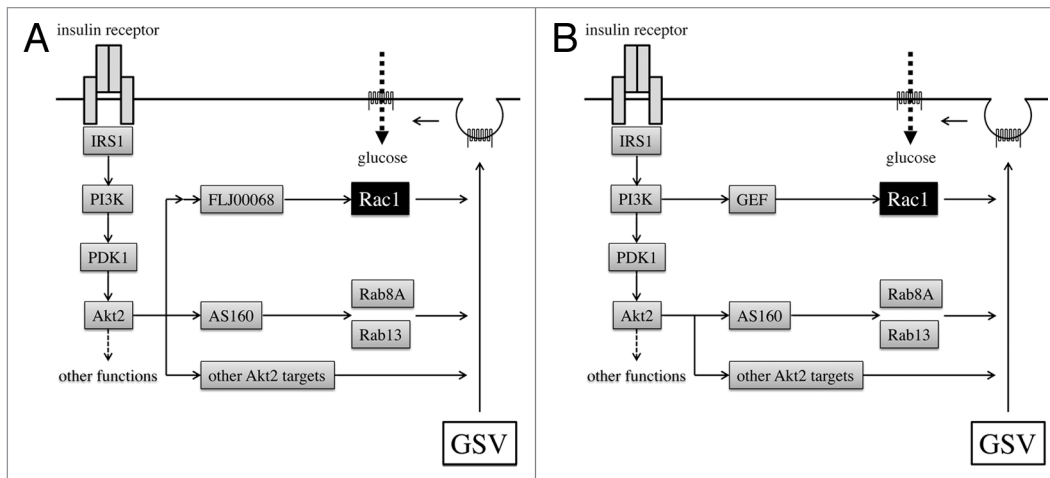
A insulin receptor

glucose

IRS1

PI3K

FLJ00068

Rac1

PDK1

Akt2

AS160

Rab8A

Rab13

other functions

other Akt2 targets

GSV

B insulin receptor

glucose

IRS1

PI3K

GEF

Rac1

PDK1

Akt2

AS160

Rab8A

Rab13

other functions

other Akt2 targets

GSV